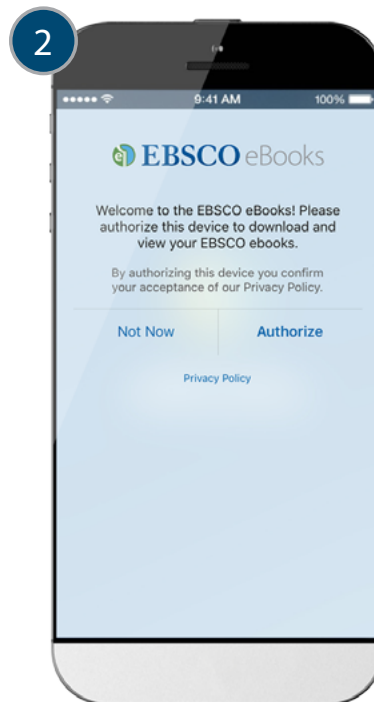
2

9:41 AM 100%

EBSCO eBooks

Welcome to the EBSCO eBooks! Please authorize this device to download and view your EBSCO ebooks.

By authorizing this device you confirm your acceptance of our Privacy Policy.

Not Now

Authorize

Privacy Policy